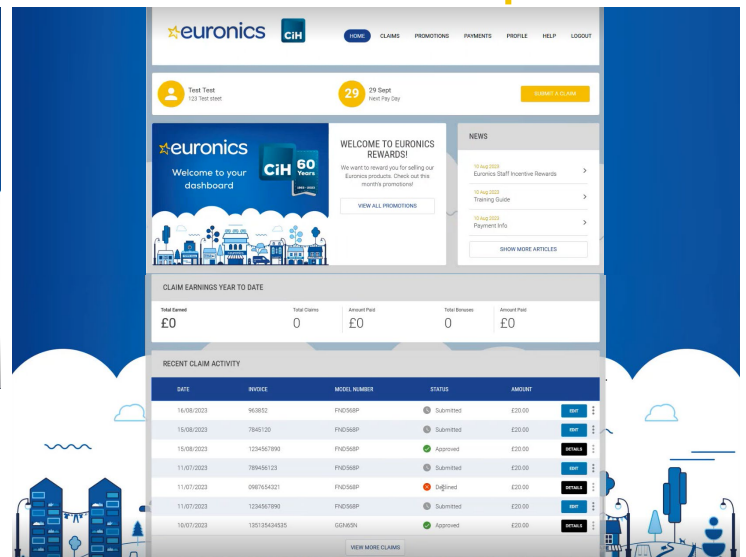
euronics CiH

HOME CLAIMS PROMOTIONS PAYMENTS PROFILE HELP LOGOUT

Test Test
123 Test steet

29 29 Sept
Next Pay Day

SUBMIT A CLAIM

euronics
Welcome to your dashboard

CiH 60 Years

WELCOME TO EURONICS REWARDS!

We want to reward you for selling our Euronics products. Check out this month's promotions!

VIEW ALL PROMOTIONS

NEWS

10 Aug 2023
Euronics Staff Incentive Rewards

10 Aug 2023
Training Guide

10 Aug 2023
Payment Info

SHOW MORE ARTICLES

CLAIM EARNINGS YEAR TO DATE

| Total Earned | Total Claims | Amount Paid | Total Bonuses | Amount Paid |
|---|---|---|---|---|
| £0 | 0 | £0 | 0 | £0 |

RECENT CLAIM ACTIVITY

| DATE | INVOICE | MODEL NUMBER | STATUS | AMOUNT | |
|---|---|---|---|---|---|
| 16/08/2023 | 963852 | FND568P | Submitted | £20.00 | EDIT |
| 15/08/2023 | 7845120 | FND568P | Submitted | £20.00 | EDIT |
| 15/08/2023 | 1234567890 | FND568P | Approved | £20.00 | DETAILS |
| 11/07/2023 | 789456123 | FND568P | Submitted | £20.00 | EDIT |
| 11/07/2023 | 0987654321 | FND568P | Declined | £20.00 | DETAILS |
| 11/07/2023 | 1234567890 | FND568P | Submitted | £20.00 | EDIT |
| 10/07/2023 | 135135434535 | GEN65N | Approved | £20.00 | DETAILS |

VIEW MORE CLAIMS